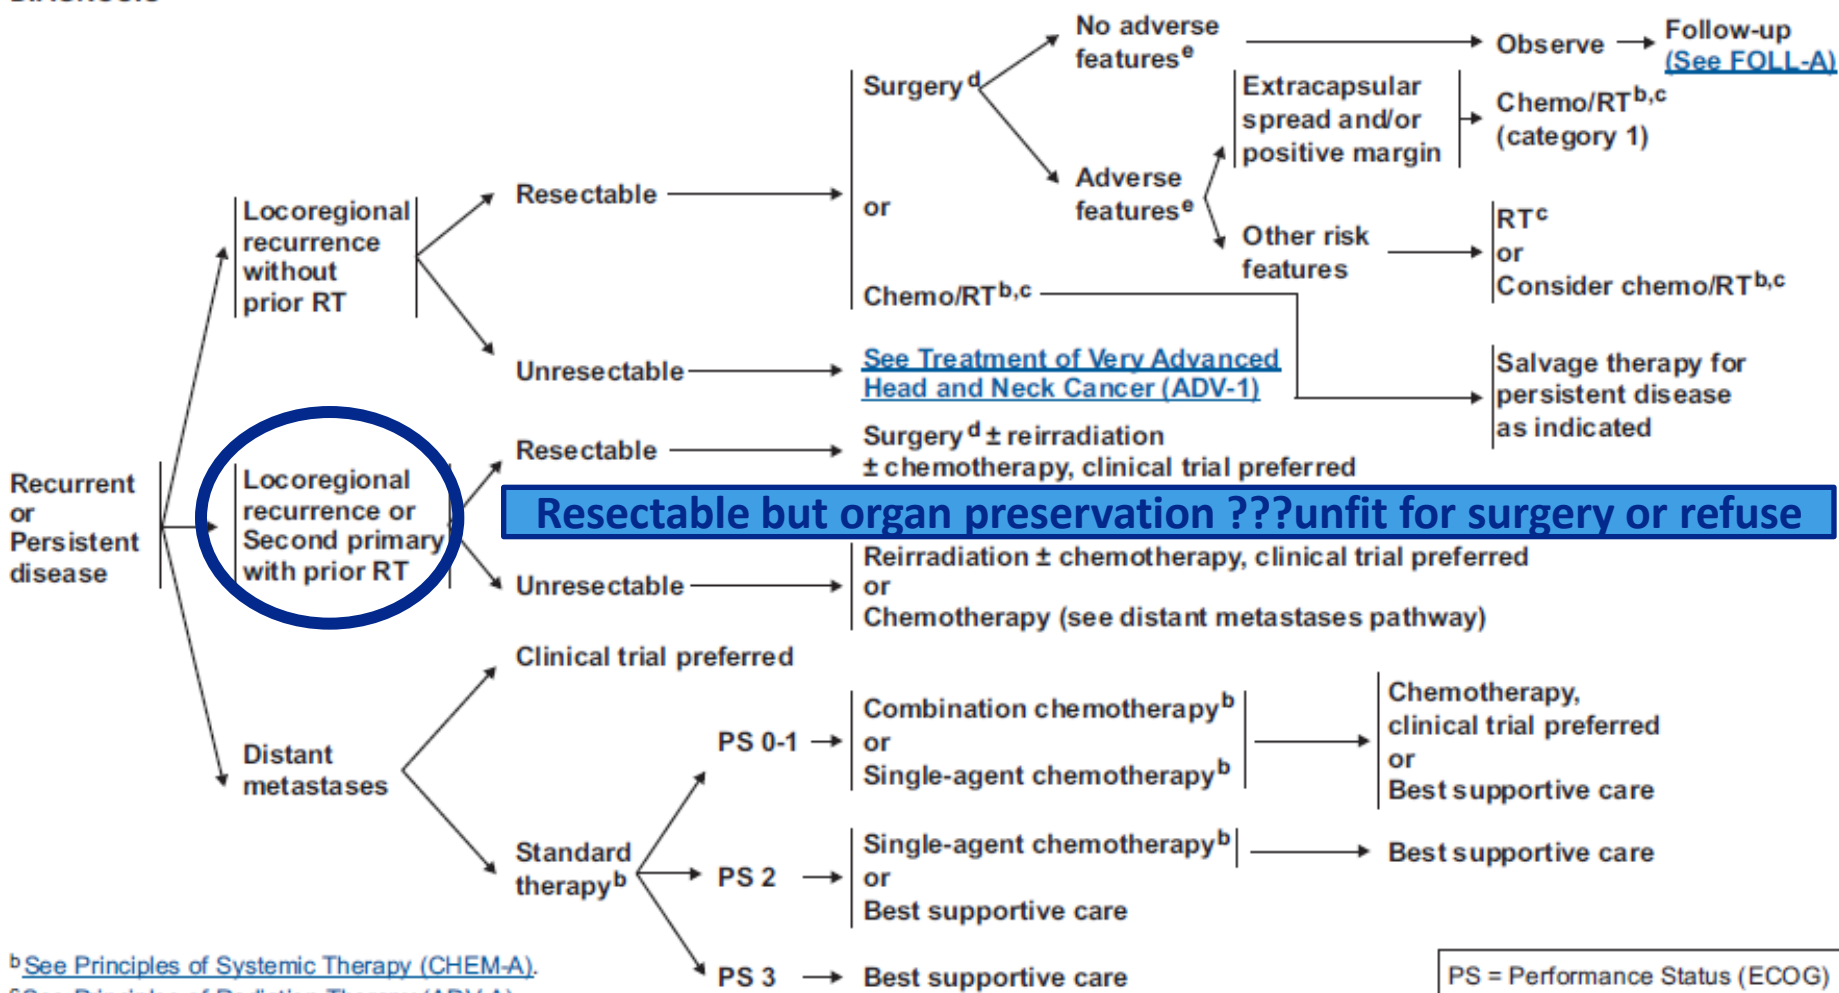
Recurrent or Persistent disease

Locoregional recurrence without prior RT

Resectable

Surgery$^{d}$

No adverse features$^{e}$

Observe

Follow-up (See FOLL-A)

Adverse features$^{e}$

Extracapsular spread and/or positive margin

Chemo/RT$^{b,c}$ (category 1)

Other risk features

RT$^{c}$ or Consider chemo/RT$^{b,c}$

or

Chemo/RT$^{b,c}$

Unresectable

See Treatment of Very Advanced Head and Neck Cancer (ADV-1)

Salvage therapy for persistent disease as indicated

Locoregional recurrence or Second primary with prior RT

Resectable

Surgery$^{d}$ ± reirradiation ± chemotherapy, clinical trial preferred

Resectable but organ preservation ???unfit for surgery or refuse

Unresectable

Reirradiation ± chemotherapy, clinical trial preferred or Chemotherapy (see distant metastases pathway)

Distant metastases

Clinical trial preferred

Standard therapy$^{b}$

PS 0-1

Combination chemotherapy$^{b}$ or Single-agent chemotherapy$^{b}$

Chemotherapy, clinical trial preferred or Best supportive care

PS 2

Single-agent chemotherapy$^{b}$ or Best supportive care

Best supportive care

PS 3

Best supportive care

$^{b}$See Principles of Systemic Therapy (CHEM-A).

PS = Performance Status (ECOG)